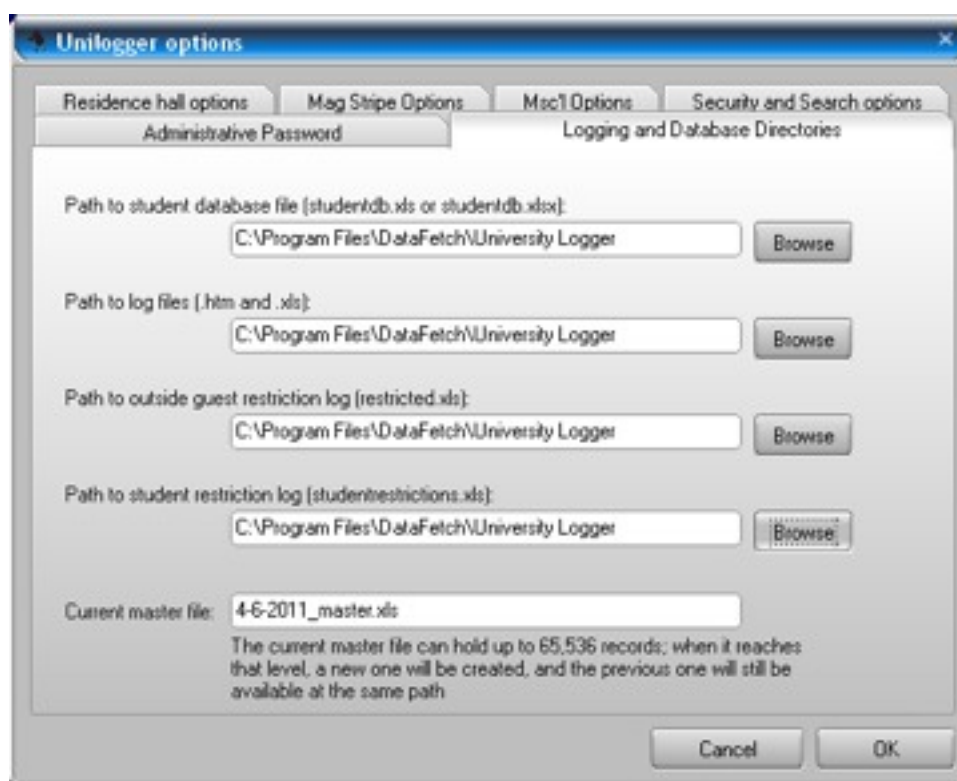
Unilogger options

Residence hall options
Mag Stripe Options
Msc'l Options
Security and Search options
Administrative Password
Logging and Database Directories

Path to student database file (studentdb.xls or studentdb.xlsx):
C:\Program Files\DataFetch\University Logger
Browse

Path to log files (.htm and .xls):
C:\Program Files\DataFetch\University Logger
Browse

Path to outside guest restriction log (restricted.xls):
C:\Program Files\DataFetch\University Logger
Browse

Path to student restriction log (studentrestrictions.xls):
C:\Program Files\DataFetch\University Logger
Browse

Current master file:
4-6-2011_master.xls
The current master file can hold up to 65,536 records; when it reaches that level, a new one will be created, and the previous one will still be available at the same path

Cancel
OK